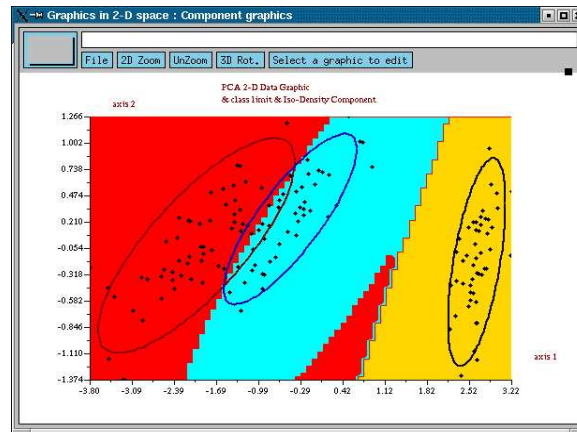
Graphics in 2-D space : Component graphics

File | 2D Zoom | UnZoom | 3D Rot. | Select a graphic to edit

PCA 2-D Data Graphic
& class limit & Iso-Density Component

axis 2

1.266
1.002
0.738
0.474
0.210
-0.054
-0.318
-0.582
-0.846
-1.110
-1.374

-3.80 -3.09 -2.39 -1.69 -0.99 -0.29 0.42 1.12 1.82 2.52 3.22

axis 1